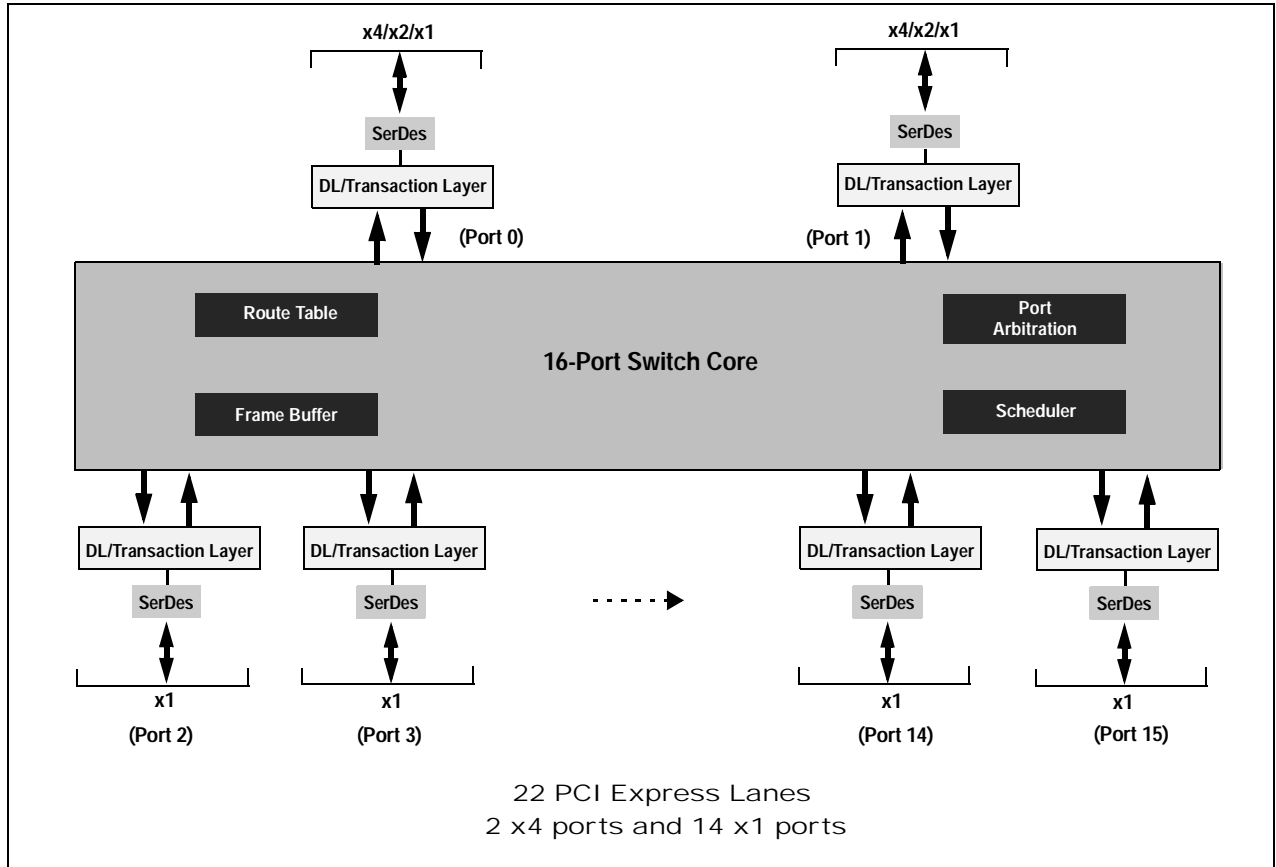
x4/x2/x1

SerDes

DL/Transaction Layer

(Port 0)

x4/x2/x1

SerDes

DL/Transaction Layer

(Port 1)

Route Table

Port Arbitration

16-Port Switch Core

Frame Buffer

Scheduler

DL/Transaction Layer

SerDes

x1

(Port 2)

DL/Transaction Layer

SerDes

x1

(Port 3)

DL/Transaction Layer

SerDes

x1

(Port 14)

DL/Transaction Layer

SerDes

x1

(Port 15)

22 PCI Express Lanes
2 x4 ports and 14 x1 ports